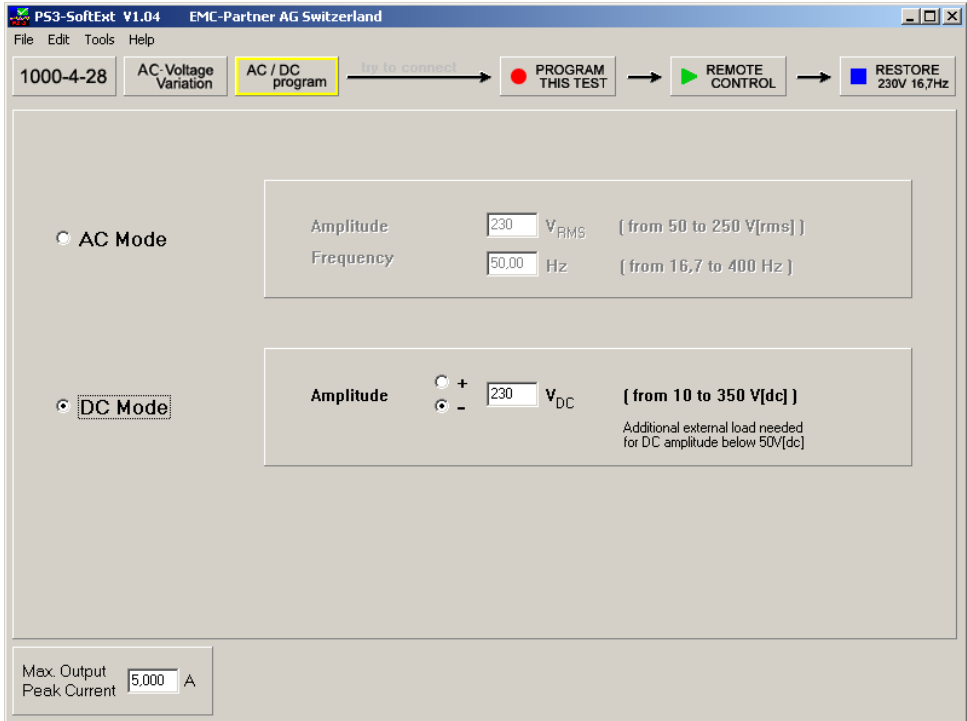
PS3-SoftExt V1.04 EMC-Partner AG Switzerland

File Edit Tools Help

1000-4-28 AC-Voltage Variation AC / DC program try to connect PROGRAM THIS TEST REMOTE CONTROL RESTORE 230V 16,7Hz

AC Mode

Amplitude 230 $V_{RMS}$ ( from 50 to 250 V[rms] )

Frequency 50,00 Hz ( from 16,7 to 400 Hz )

DC Mode

Amplitude + - 230 $V_{DC}$ ( from 10 to 350 V[dc] )

Additional external load needed for DC amplitude below 50V[dc]

Max. Output Peak Current 5,000 A